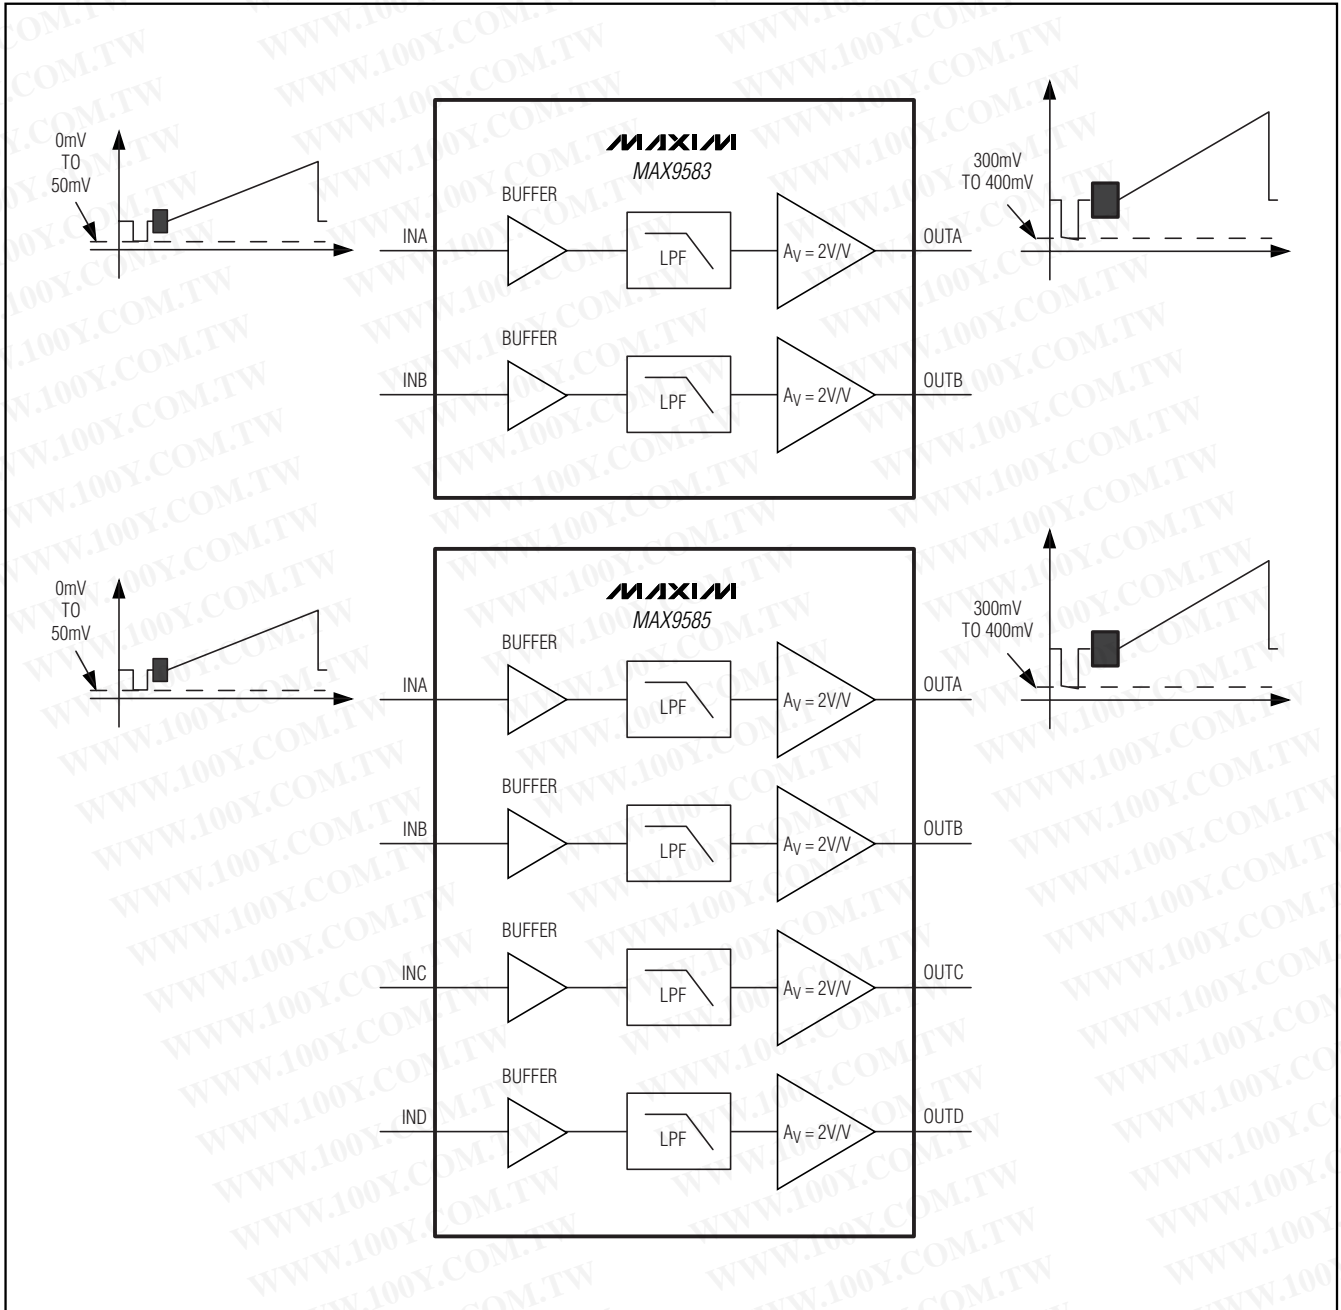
0mV TO 50mV

MAXIM
MAX9583

BUFFER

INA

LPF

$A_V = 2V/V$

OUTA

300mV TO 400mV

BUFFER

INB

LPF

$A_V = 2V/V$

OUTB

0mV TO 50mV

MAXIM
MAX9585

BUFFER

INA

LPF

$A_V = 2V/V$

OUTA

300mV TO 400mV

BUFFER

INB

LPF

$A_V = 2V/V$

OUTB

BUFFER

INC

LPF

$A_V = 2V/V$

OUTC

BUFFER

IND

LPF

$A_V = 2V/V$

OUTD

WWW.100Y.COM.TW